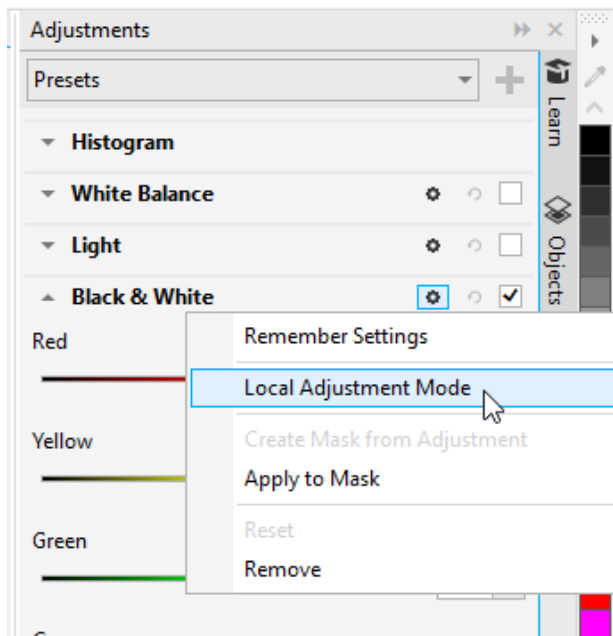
Adjustments

Presets

Histogram

White Balance

Light

Black & White

Red

Yellow

Green

Remember Settings

Local Adjustment Mode

Create Mask from Adjustment

Apply to Mask

Reset

Remove

Learn

Objects